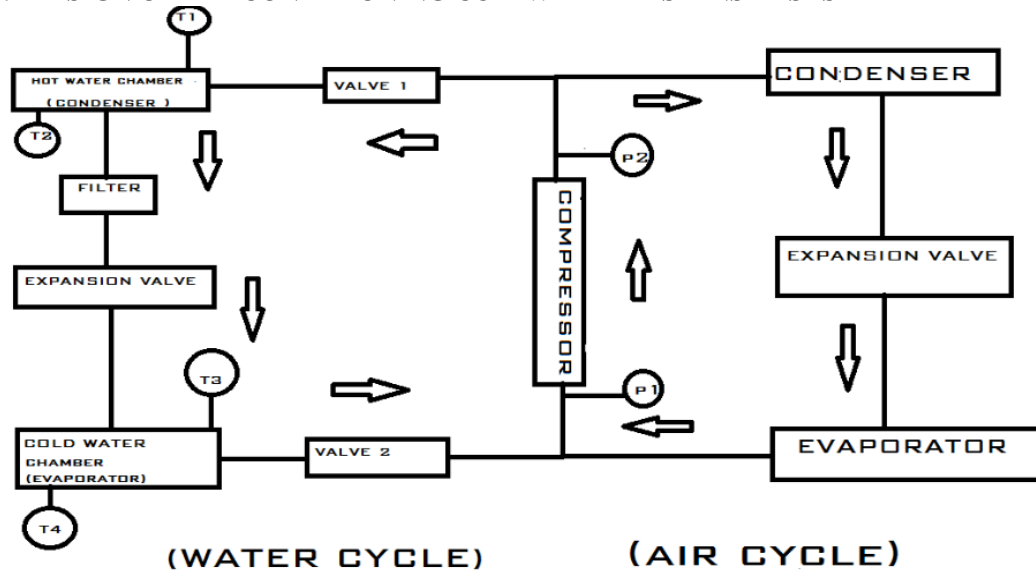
T1

HOT WATER CHAMBER
(CONDENSER)

T2

VALVE 1

CONDENSER

P2

FILTER

COMPRESSOR

EXPANSION VALVE

EXPANSION VALVE

T3

P1

COLD WATER CHAMBER (EVAPORATOR)

VALVE 2

EVAPORATOR

T4

(WATER CYCLE)

(AIR CYCLE)